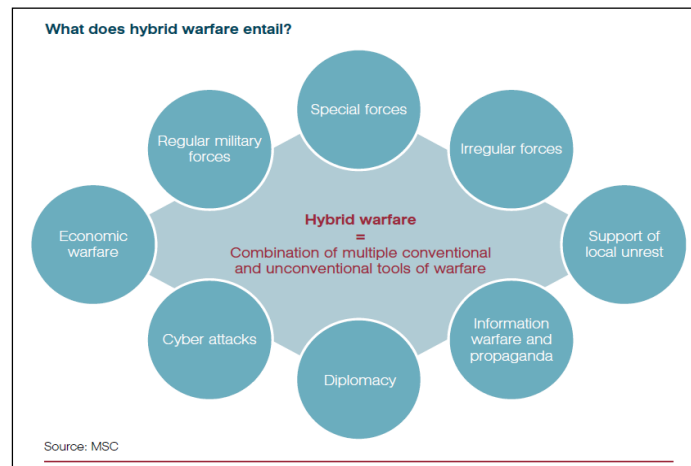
What does hybrid warfare entail?

Special forces

Regular military forces

Irregular forces

Economic warfare

Hybrid warfare
=
Combination of multiple conventional and unconventional tools of warfare

Support of local unrest

Cyber attacks

Information warfare and propaganda

Diplomacy

Source: MSC